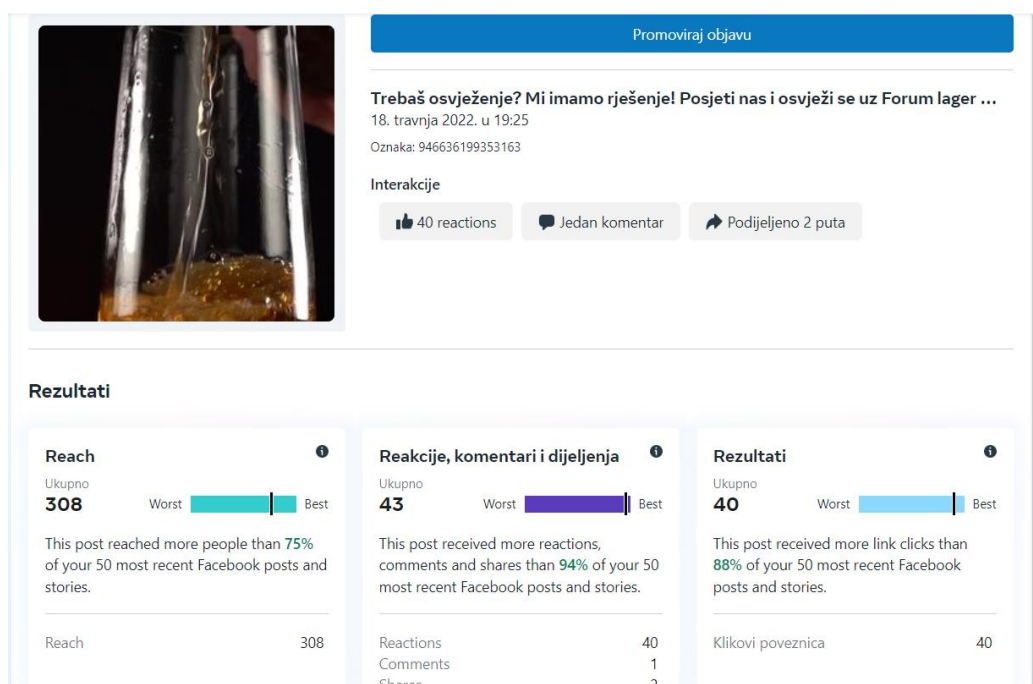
Promoviraj objavu

Trebaš osvježenje? Mi imamo rješenje! Posjeti nas i osvježi se uz Forum lager ...
18. travnja 2022. u 19:25
Oznaka: 946636199353163

Interakcije

40 reactions | Jedan komentar | Podijeljeno 2 puta

Rezultati

Reach
Ukupno
308 Worst Best
This post reached more people than 75% of your 50 most recent Facebook posts and stories.
Reach 308

Reakcije, komentari i dijeljenja
Ukupno
43 Worst Best
This post received more reactions, comments and shares than 94% of your 50 most recent Facebook posts and stories.
Reactions 40
Comments 1
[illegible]

Rezultati
Ukupno
40 Worst Best
This post received more link clicks than 88% of your 50 most recent Facebook posts and stories.
Klikovi poveznica 40